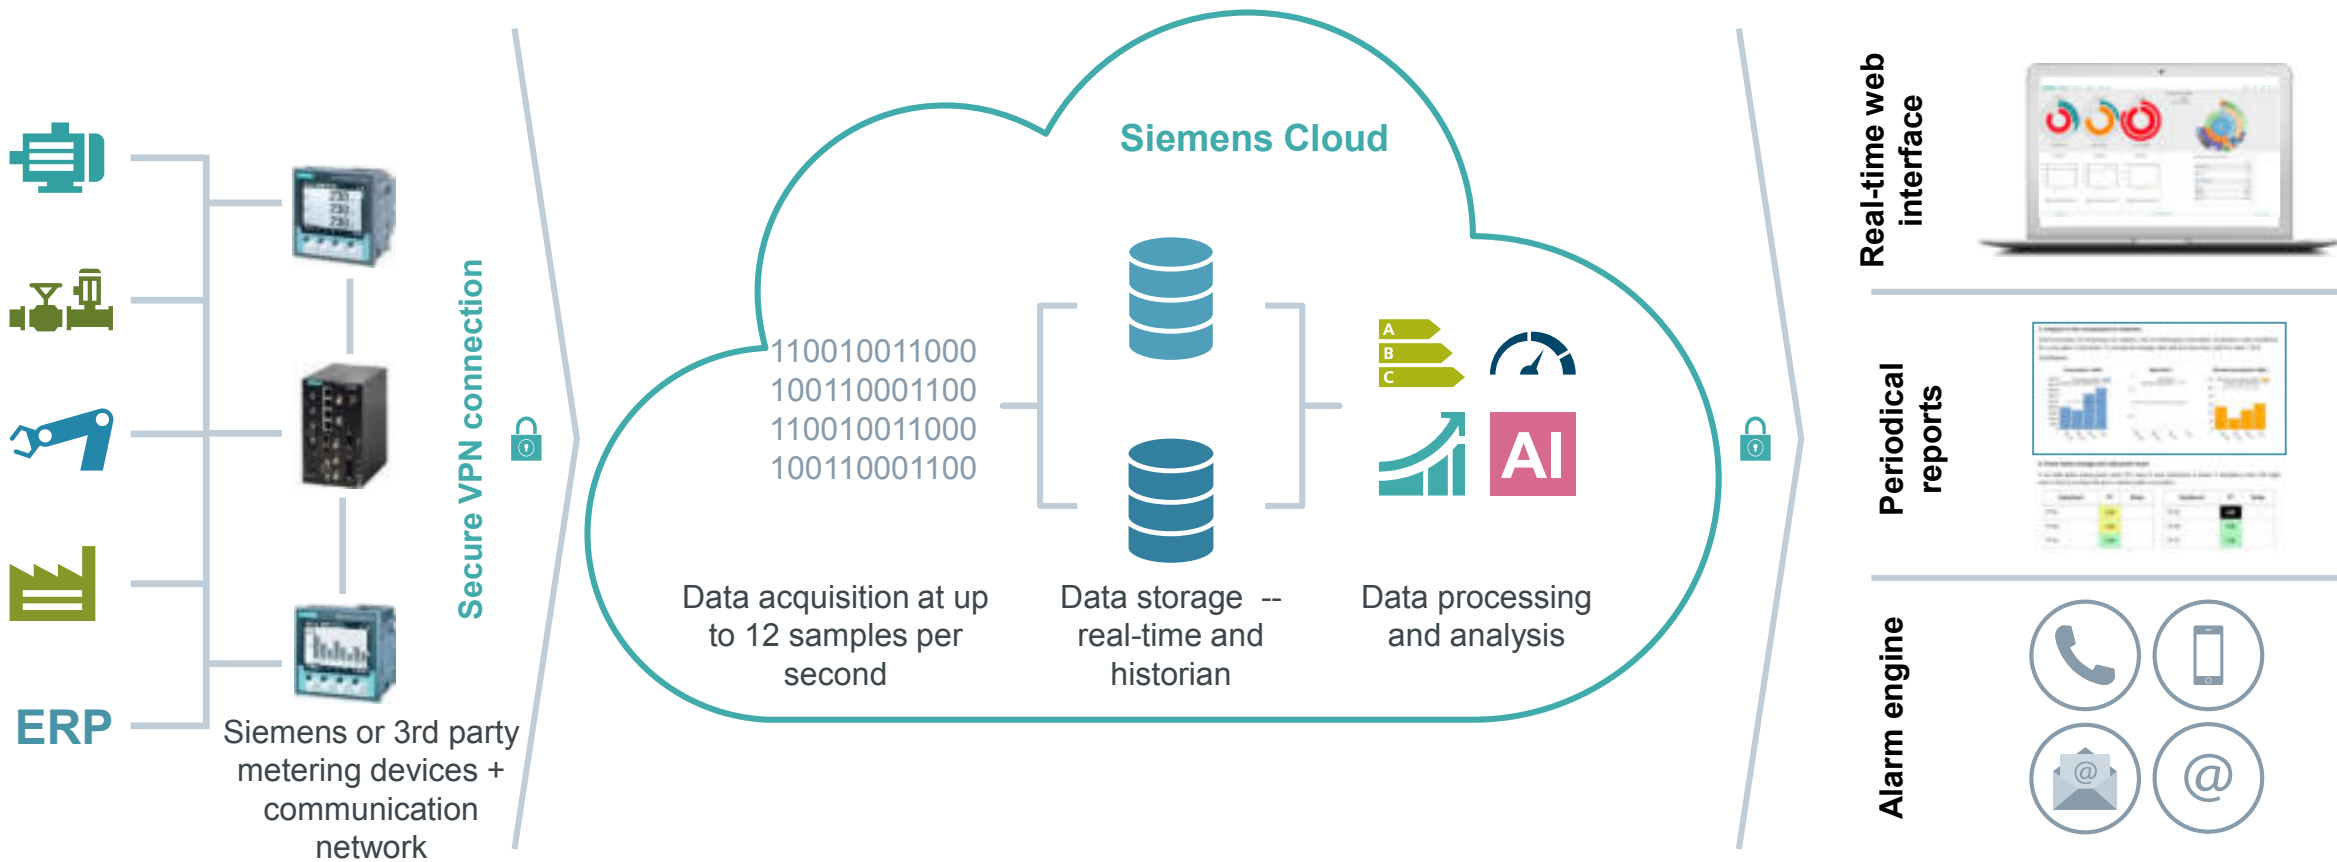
ERP

Siemens or 3rd party metering devices + communication network

Secure VPN connection

Siemens Cloud

110010011000
100110001100
110010011000
100110001100

Data acquisition at up to 12 samples per second

Data storage -- real-time and historian

A
B
C

AI

Data processing and analysis

Real-time web interface

Periodical reports

Alarm engine

@

@